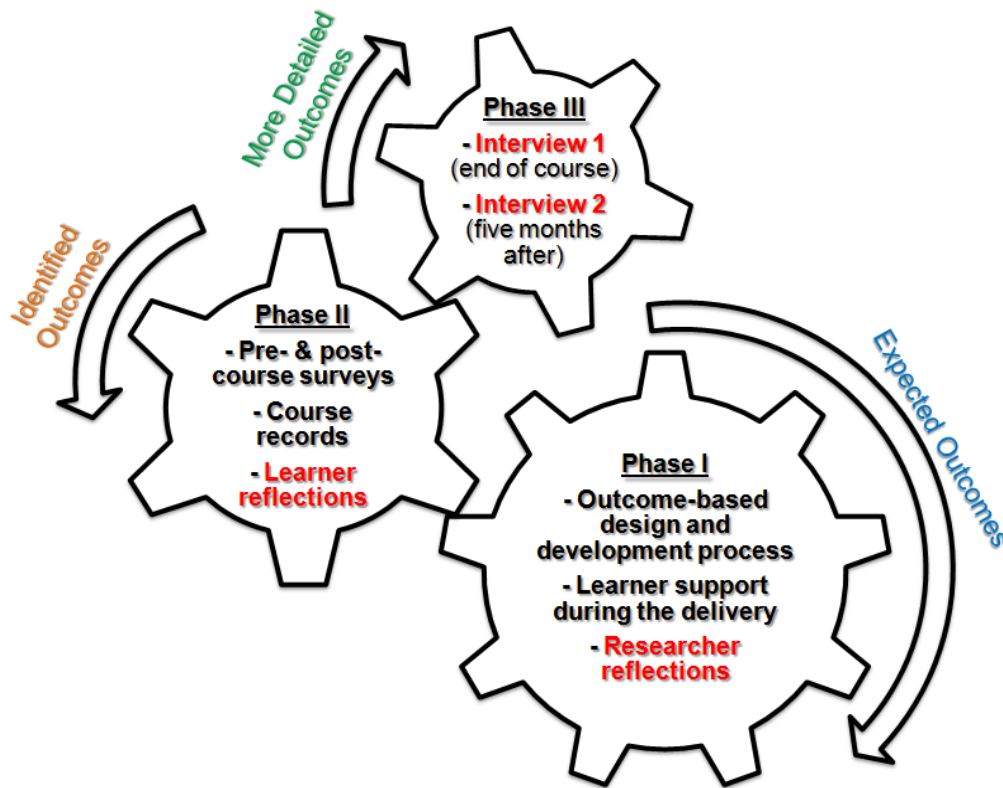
More Detailed Outcomes

Phase III
- Interview 1 (end of course)
- Interview 2 (five months after)

Identified Outcomes

Phase II
- Pre- & post-course surveys
- Course records
- Learner reflections

Expected Outcomes

Phase I
- Outcome-based design and development process
- Learner support during the delivery
- Researcher reflections